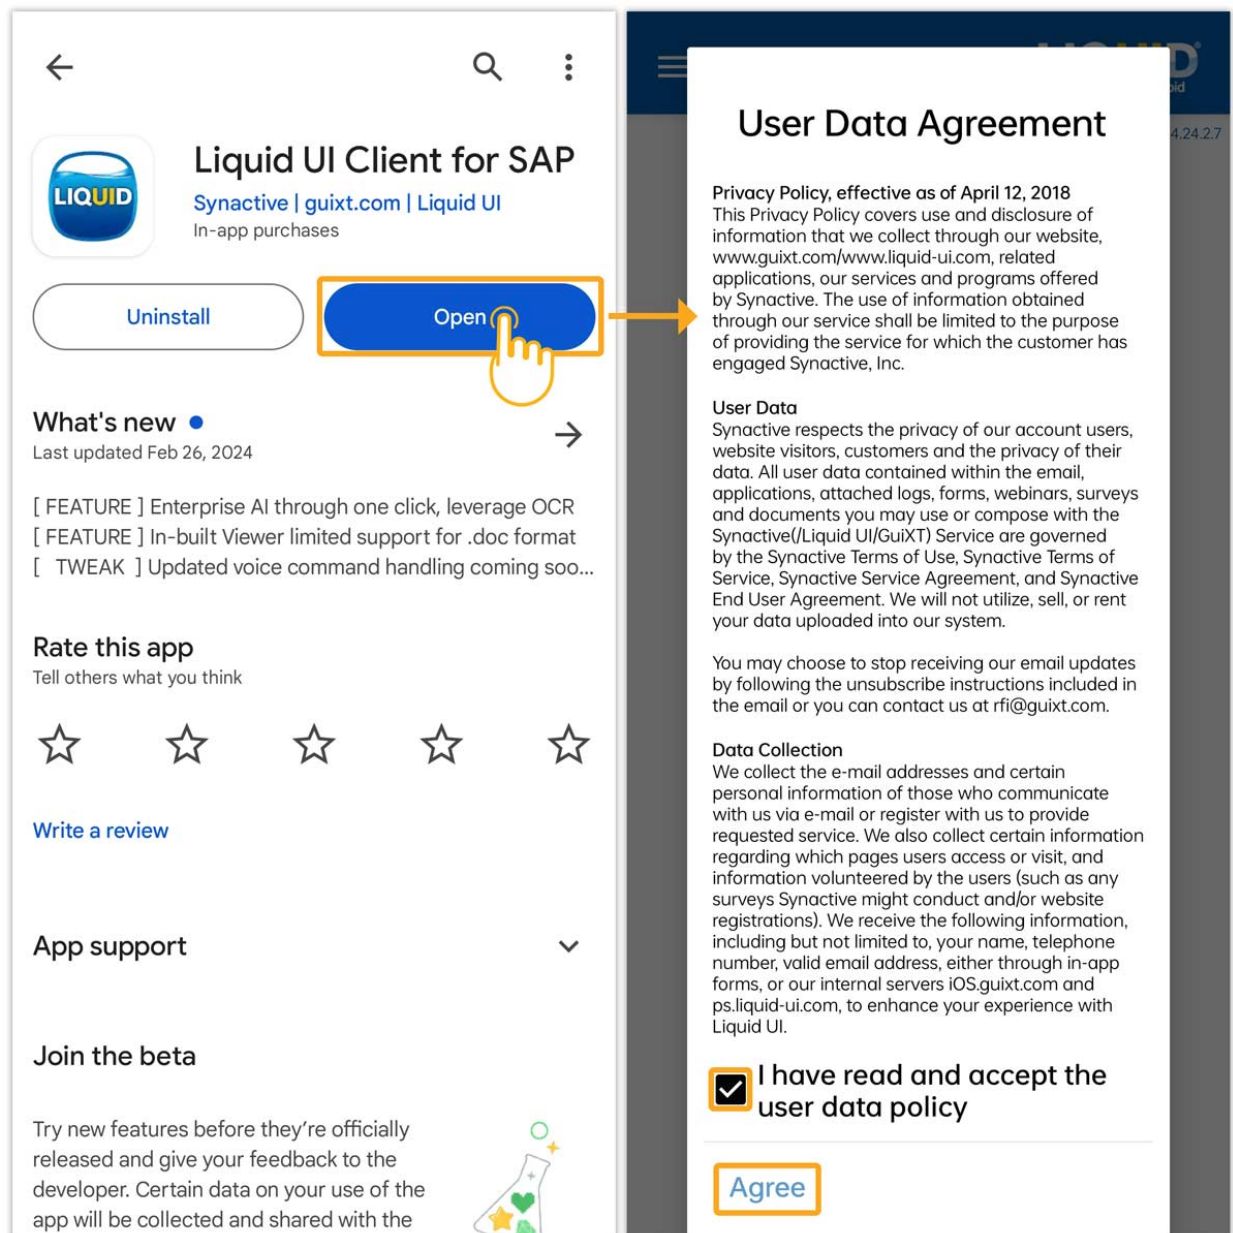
LIQUID

Liquid UI Client for SAP

Synactive | guixt.com | Liquid UI

In-app purchases

Uninstall

Open

What's new

Last updated Feb 26, 2024

[ FEATURE ] Enterprise AI through one click, leverage OCR
[ FEATURE ] In-built Viewer limited support for .doc format
[ TWEAK ] Updated voice command handling coming soo...

Rate this app

Tell others what you think

Write a review

App support

Join the beta

Try new features before they're officially released and give your feedback to the developer. Certain data on your use of the app will be collected and shared with the

4.24.2.7

User Data Agreement

Privacy Policy, effective as of April 12, 2018
This Privacy Policy covers use and disclosure of information that we collect through our website, www.guixt.com/www.liquid-ui.com, related applications, our services and programs offered by Synactive. The use of information obtained through our service shall be limited to the purpose of providing the service for which the customer has engaged Synactive, Inc.

User Data
Synactive respects the privacy of our account users, website visitors, customers and the privacy of their data. All user data contained within the email, applications, attached logs, forms, webinars, surveys and documents you may use or compose with the Synactive(/Liquid UI/GuiXT) Service are governed by the Synactive Terms of Use, Synactive Terms of Service, Synactive Service Agreement, and Synactive End User Agreement. We will not utilize, sell, or rent your data uploaded into our system.

You may choose to stop receiving our email updates by following the unsubscribe instructions included in the email or you can contact us at rfi@guixt.com.

Data Collection
We collect the e-mail addresses and certain personal information of those who communicate with us via e-mail or register with us to provide requested service. We also collect certain information regarding which pages users access or visit, and information volunteered by the users (such as any surveys Synactive might conduct and/or website registrations). We receive the following information, including but not limited to, your name, telephone number, valid email address, either through in-app forms, or our internal servers iOS.guixt.com and ps.liquid-ui.com, to enhance your experience with Liquid UI.

I have read and accept the user data policy

Agree